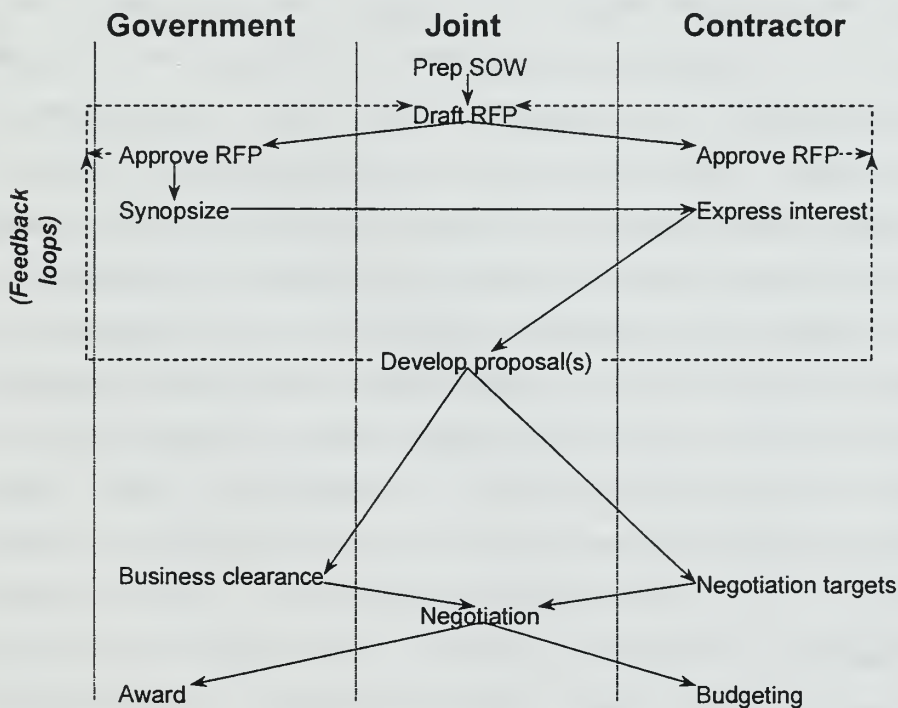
Government

Joint

Contractor

Prep SOW

Draft RFP

Approve RFP

Approve RFP

(Feedback loops)

Synopsize

Express interest

Develop proposal(s)

Business clearance

Negotiation targets

Negotiation

Award

Budgeting